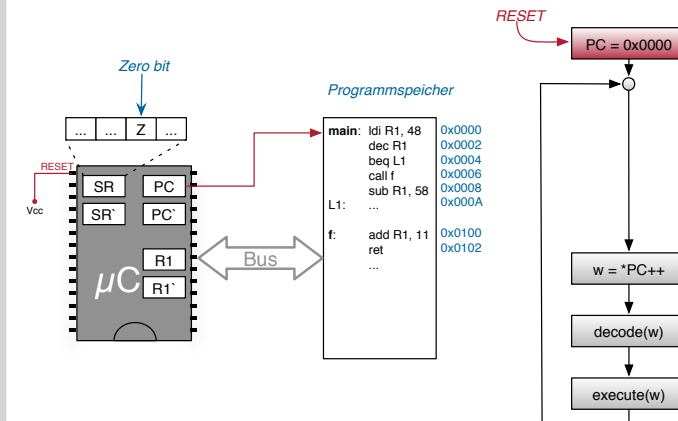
Zero bit

... | ... | Z | ...

RESET

Vcc

SR PC

SR` PC`

R1

R1`

$\mu$C

Bus

Programmspeicher

| | | |
|---|---|---|
| **main**: | ldi R1, 48 | 0x0000 |
| | dec R1 | 0x0002 |
| | beq L1 | 0x0004 |
| | call f | 0x0006 |
| | sub R1, 58 | 0x0008 |
| L1: | ... | 0x000A |
| **f**: | add R1, 11 | 0x0100 |
| | ret | 0x0102 |
| | ... | |

RESET

PC = 0x0000

w = *PC++

decode(w)

execute(w)